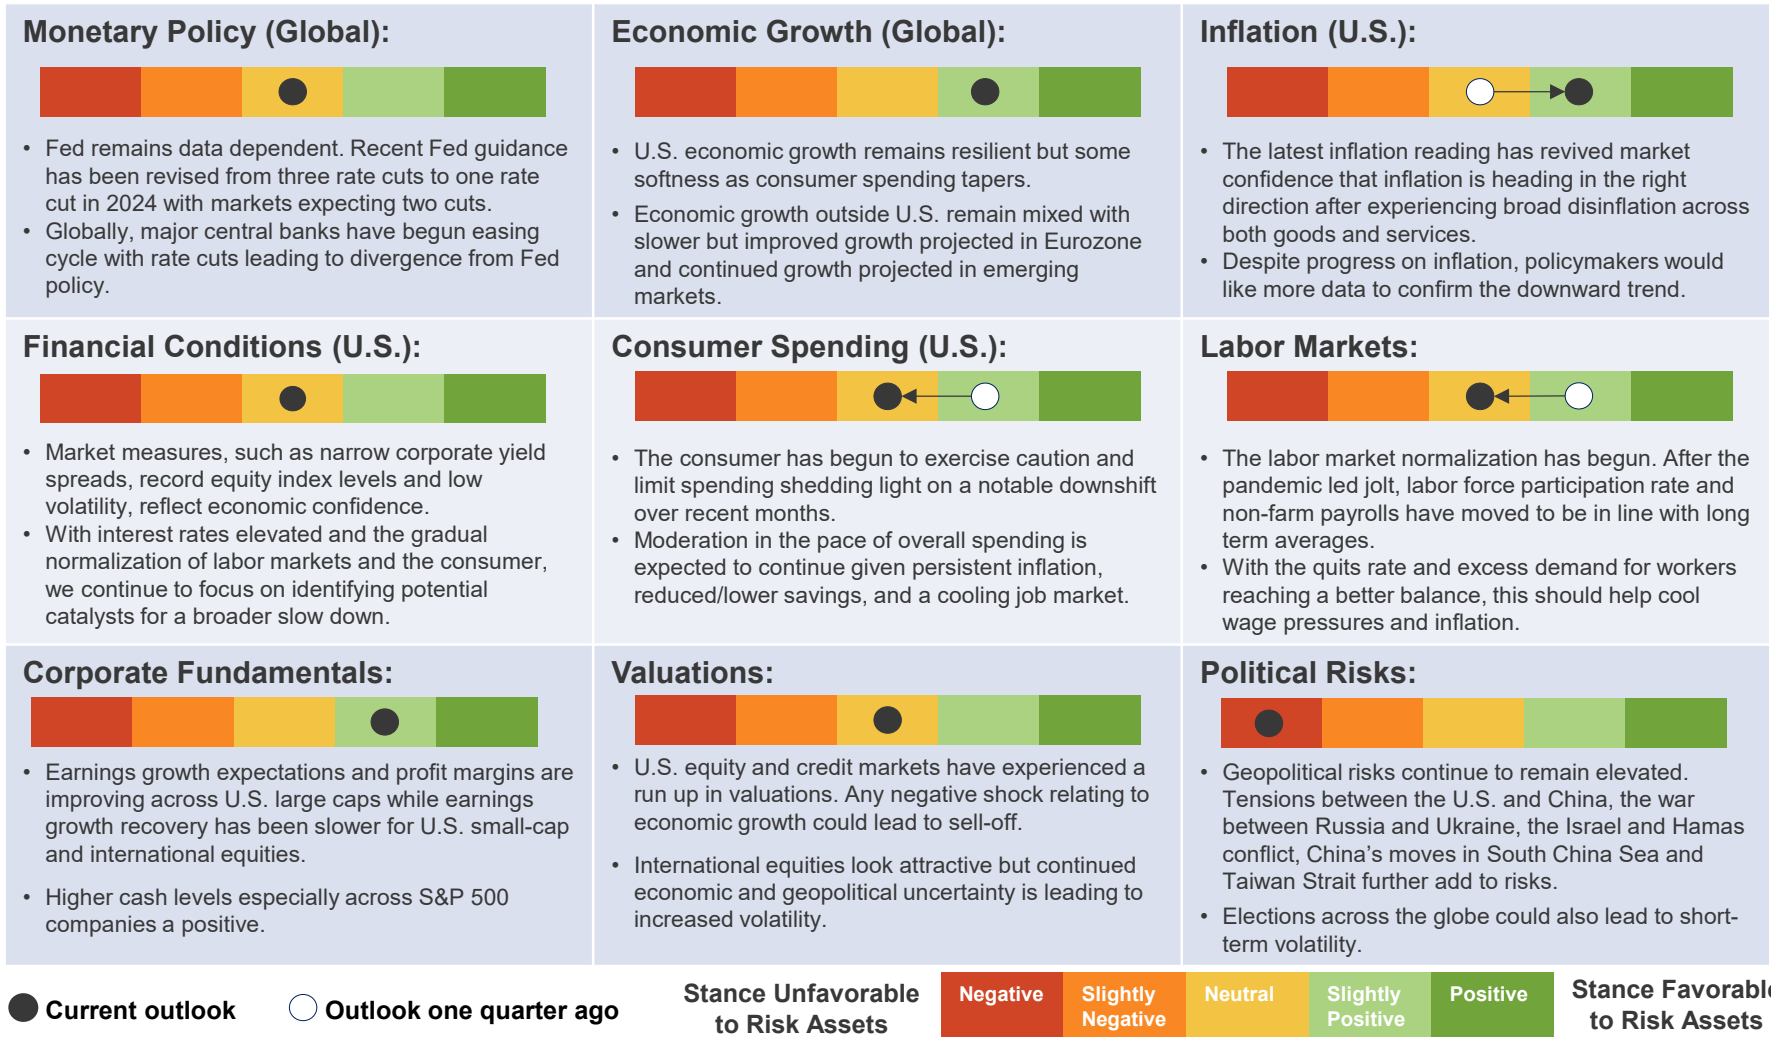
Monetary Policy (Global):

- Fed remains data dependent. Recent Fed guidance has been revised from three rate cuts to one rate cut in 2024 with markets expecting two cuts.
- Globally, major central banks have begun easing cycle with rate cuts leading to divergence from Fed policy.

Economic Growth (Global):

- U.S. economic growth remains resilient but some softness as consumer spending tapers.
- Economic growth outside U.S. remain mixed with slower but improved growth projected in Eurozone and continued growth projected in emerging markets.

Inflation (U.S.):

- The latest inflation reading has revived market confidence that inflation is heading in the right direction after experiencing broad disinflation across both goods and services.
- Despite progress on inflation, policymakers would like more data to confirm the downward trend.

Financial Conditions (U.S.):

- Market measures, such as narrow corporate yield spreads, record equity index levels and low volatility, reflect economic confidence.
- With interest rates elevated and the gradual normalization of labor markets and the consumer, we continue to focus on identifying potential catalysts for a broader slow down.

Consumer Spending (U.S.):

- The consumer has begun to exercise caution and limit spending shedding light on a notable downshift over recent months.
- Moderation in the pace of overall spending is expected to continue given persistent inflation, reduced/lower savings, and a cooling job market.

Labor Markets:

- The labor market normalization has begun. After the pandemic led jolt, labor force participation rate and non-farm payrolls have moved to be in line with long term averages.
- With the quits rate and excess demand for workers reaching a better balance, this should help cool wage pressures and inflation.

Corporate Fundamentals:

- Earnings growth expectations and profit margins are improving across U.S. large caps while earnings growth recovery has been slower for U.S. small-cap and international equities.
- Higher cash levels especially across S&P 500 companies a positive.

Valuations:

- U.S. equity and credit markets have experienced a run up in valuations. Any negative shock relating to economic growth could lead to sell-off.
- International equities look attractive but continued economic and geopolitical uncertainty is leading to increased volatility.

Political Risks:

- Geopolitical risks continue to remain elevated. Tensions between the U.S. and China, the war between Russia and Ukraine, the Israel and Hamas conflict, China's moves in South China Sea and Taiwan Strait further add to risks.
- Elections across the globe could also lead to short-term volatility.

Current outlook
Outlook one quarter ago
Stance Unfavorable to Risk Assets
Negative
Slightly Negative
Neutral
Slightly Positive
Positive
Stance Favorable to Risk Assets